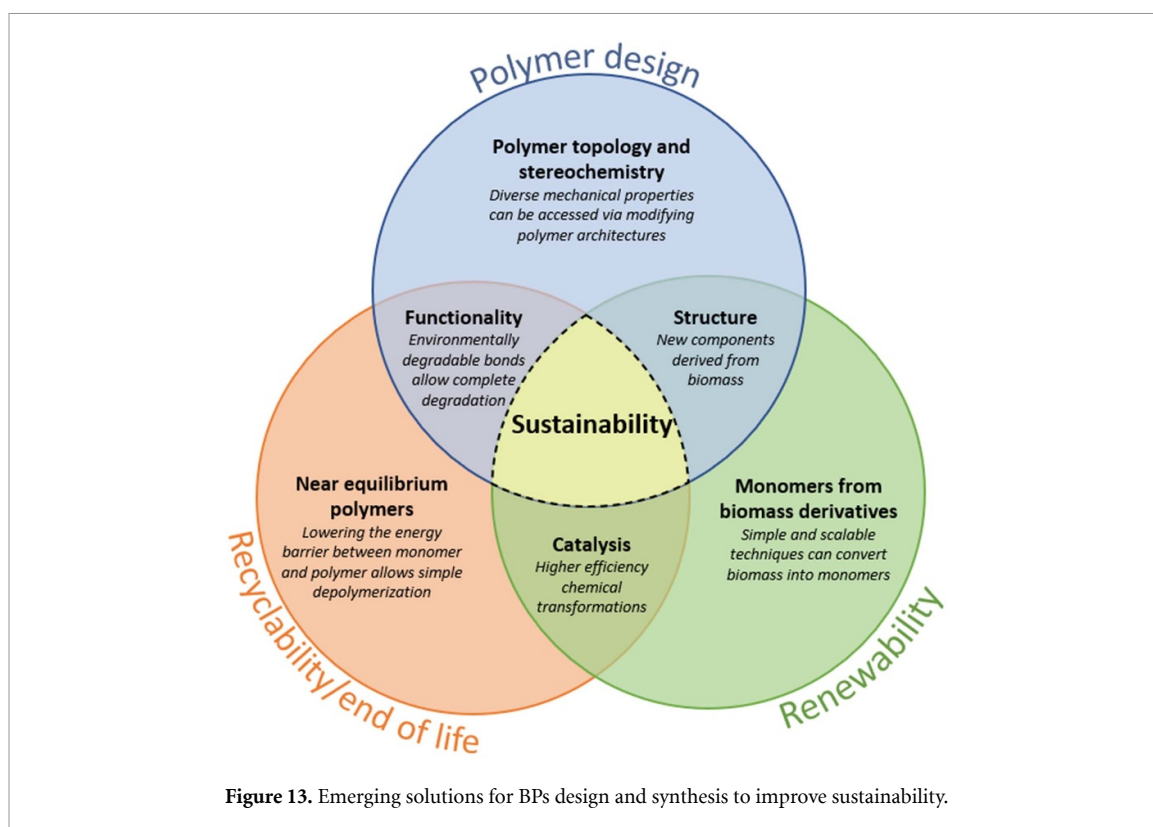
Polymer design

Polymer topology and stereochemistry
Diverse mechanical properties can be accessed via modifying polymer architectures

Functionality
Environmentally degradable bonds allow complete degradation

Structure
New components derived from biomass

Sustainability

Near equilibrium polymers
Lowering the energy barrier between monomer and polymer allows simple depolymerization

Catalysis
Higher efficiency chemical transformations

Monomers from biomass derivatives
Simple and scalable techniques can convert biomass into monomers

Recyclability/end of life

Renewability

**Figure 13.** Emerging solutions for BPs design and synthesis to improve sustainability.